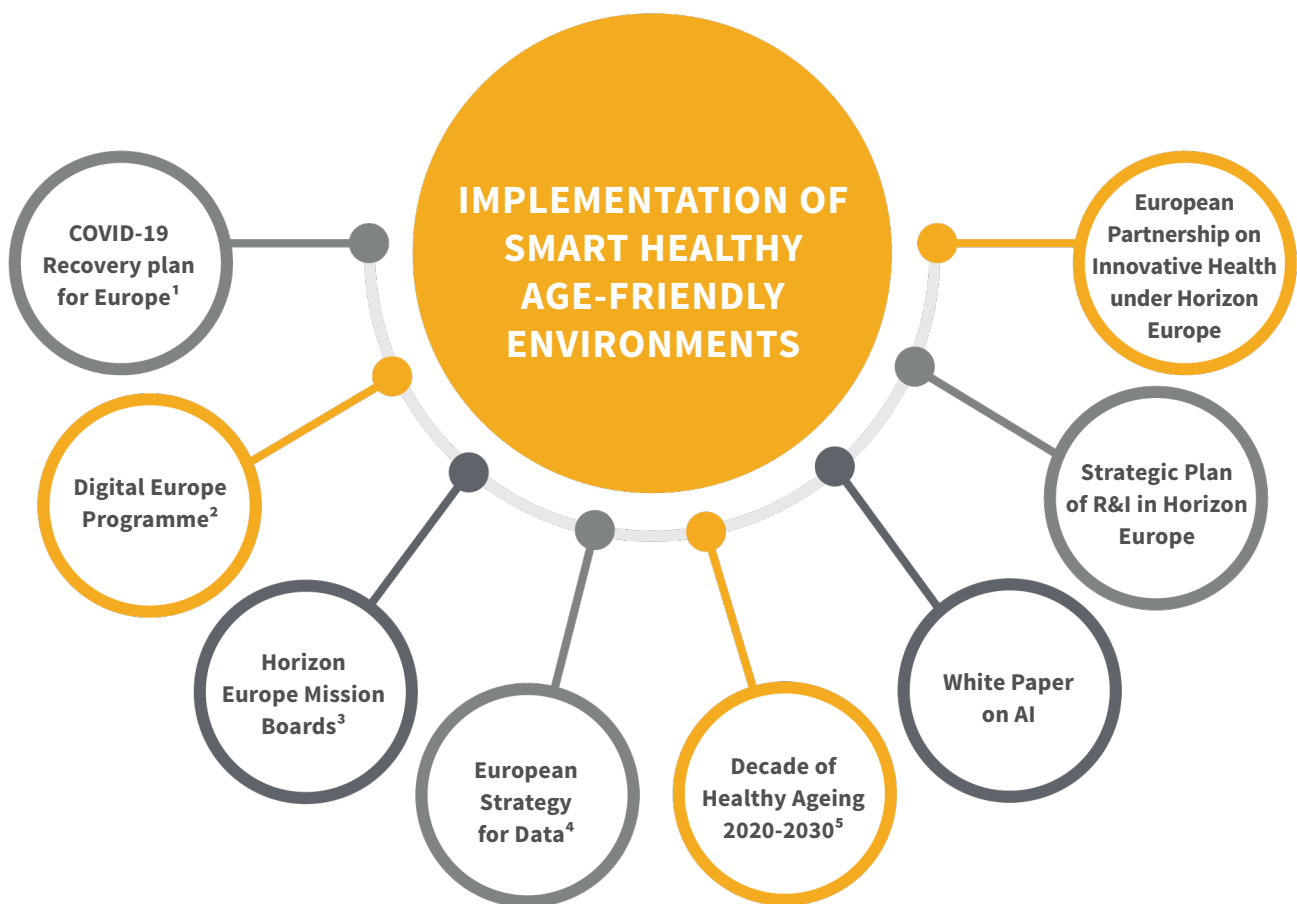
IMPLEMENTATION OF SMART HEALTHY AGE-FRIENDLY ENVIRONMENTS

COVID-19 Recovery plan for Europe$^1$

Digital Europe Programme$^2$

Horizon Europe Mission Boards$^3$

European Strategy for Data$^4$

Decade of Healthy Ageing 2020-2030$^5$

White Paper on AI

Strategic Plan of R&I in Horizon Europe

European Partnership on Innovative Health under Horizon Europe